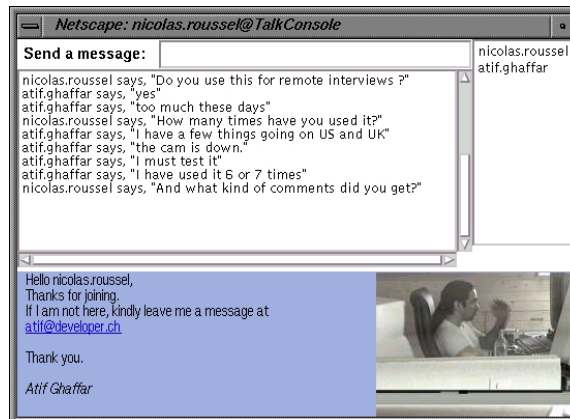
Netscape: nicolas.roussel@TalkConsole

Send a message:

nicolas.roussel
atif.ghaffar

nicolas.roussel says, "Do you use this for remote interviews ?"
atif.ghaffar says, "yes"
atif.ghaffar says, "too much these days"
nicolas.roussel says, "How many times have you used it?"
atif.ghaffar says, "I have a few things going on US and UK"
atif.ghaffar says, "the cam is down."
atif.ghaffar says, "I must test it"
atif.ghaffar says, "I have used it 6 or 7 times"
nicolas.roussel says, "And what kind of comments did you get?"

Hello nicolas.roussel,
Thanks for joining.
If I am not here, kindly leave me a message at
atif@developer.ch

Thank you.

Atif Ghaffar